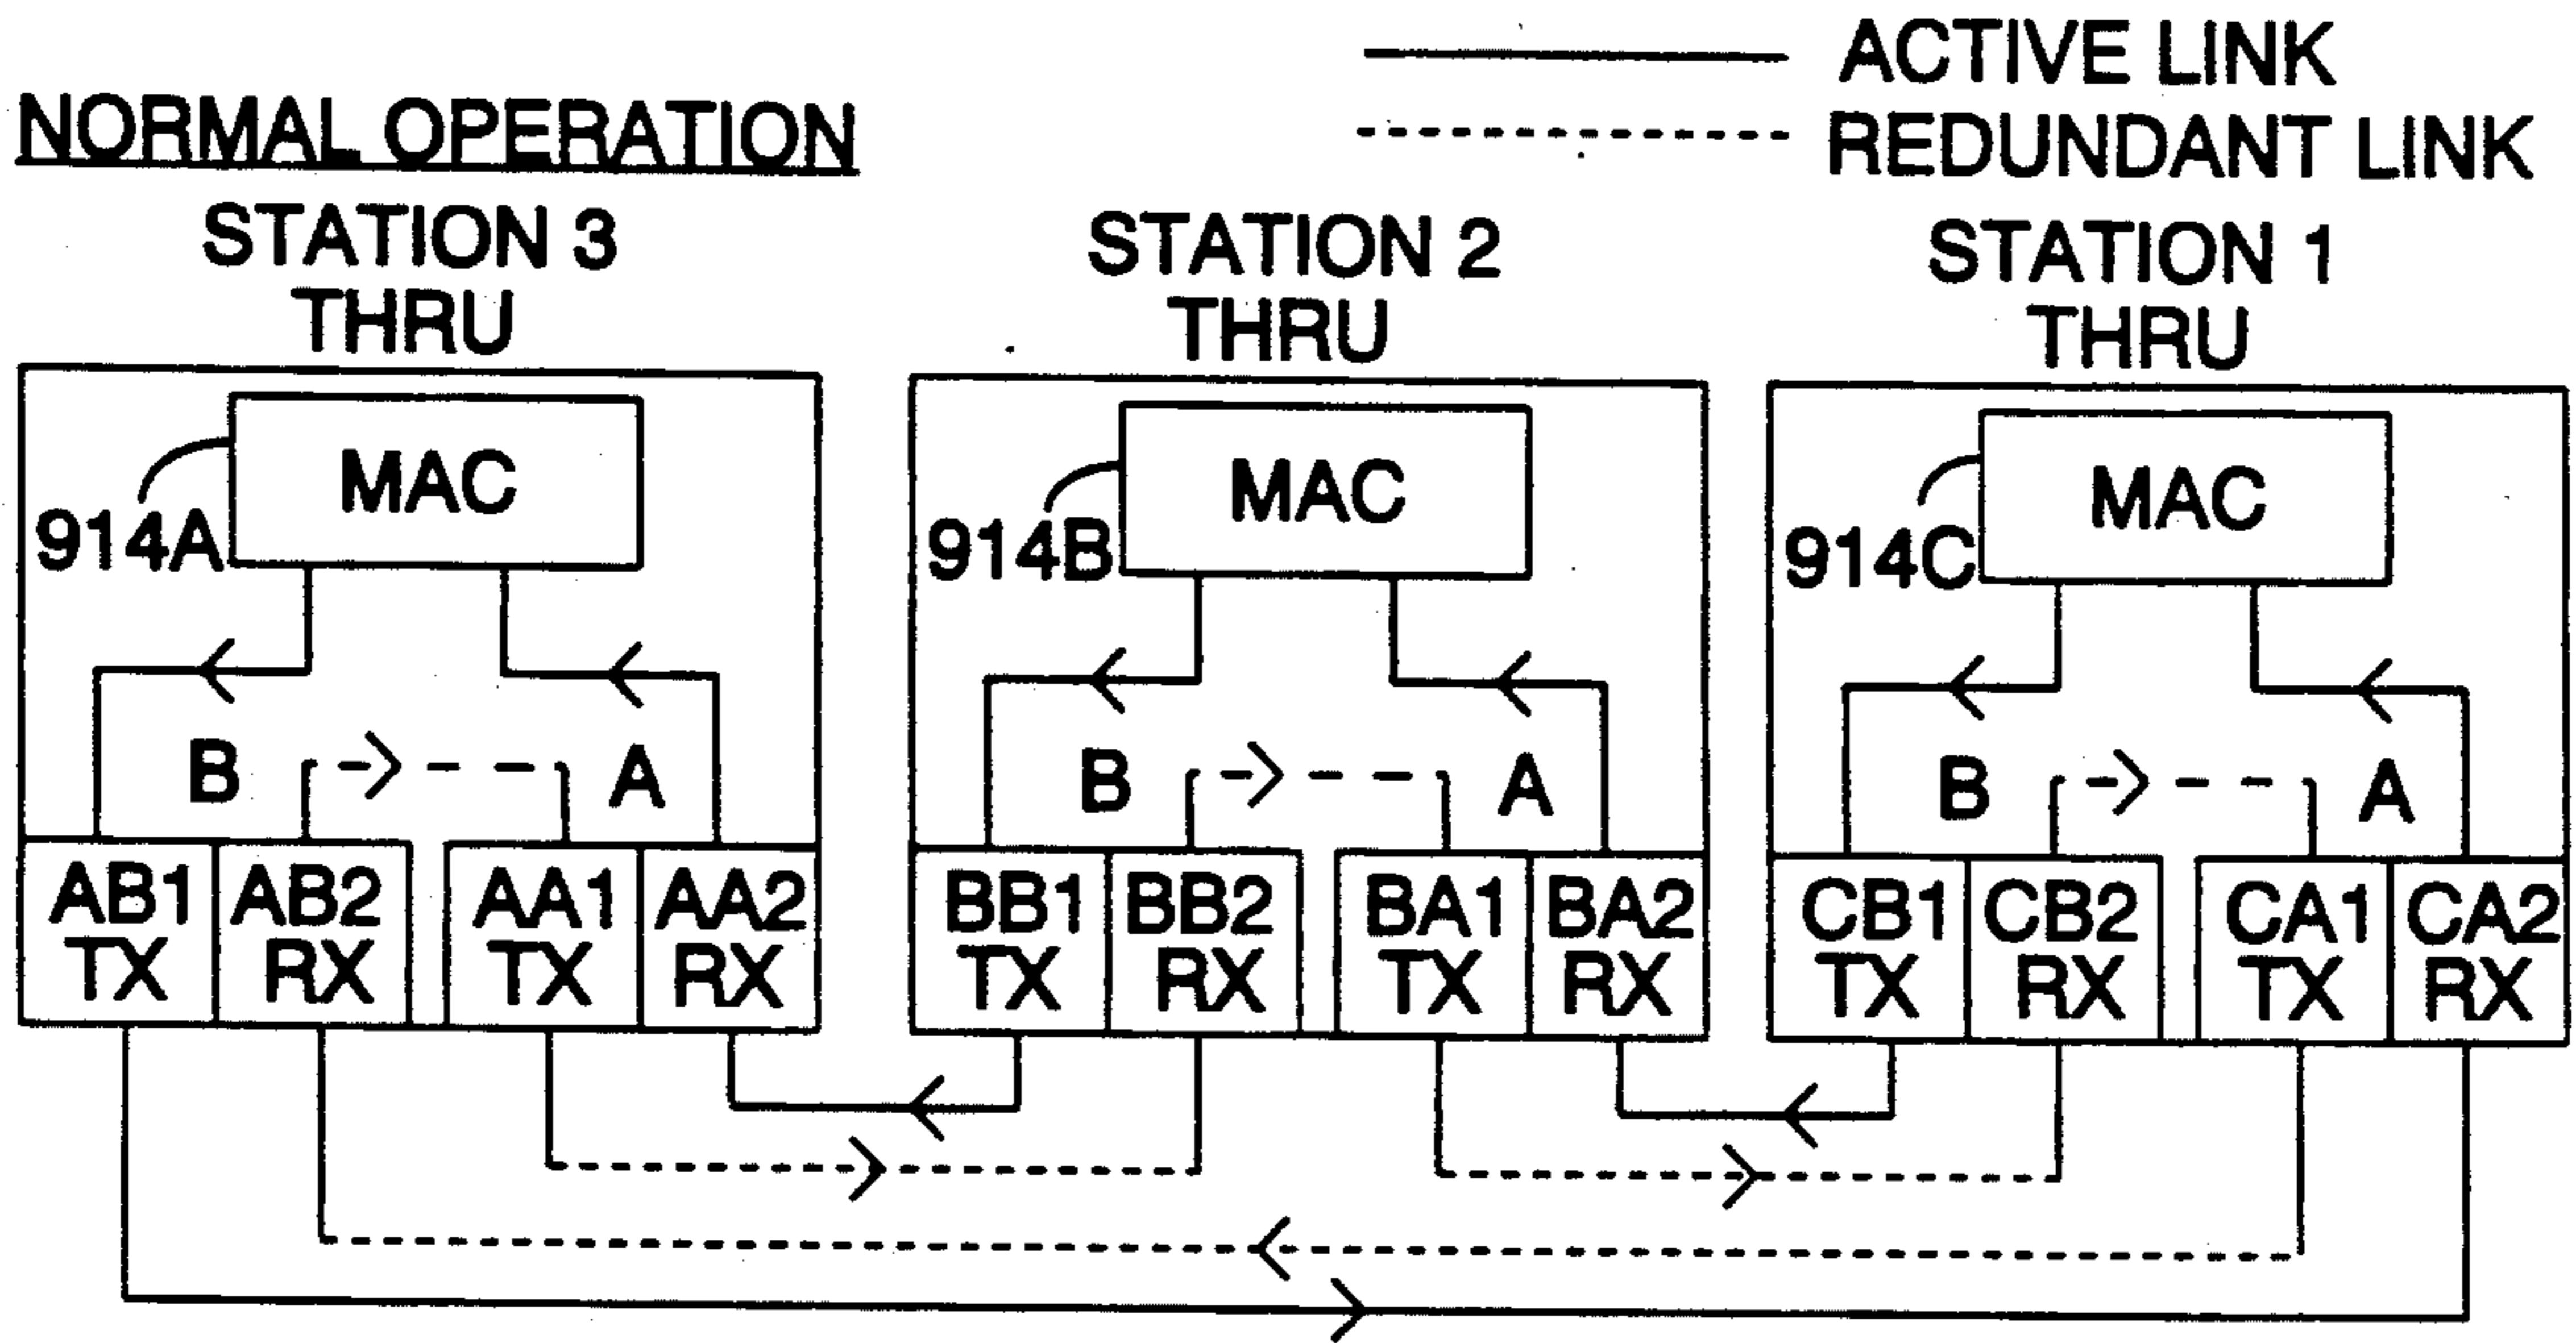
ACTIVE LINK
REDUNDANT LINK

NORMAL OPERATION

STATION 3
THRU

914A
MAC
B
A
AB1 TX
AB2 RX
AA1 TX
AA2 RX

STATION 2
THRU

914B
MAC
B
A
BB1 TX
BB2 RX
BA1 TX
BA2 RX

STATION 1
THRU

914C
MAC
B
A
CB1 TX
CB2 RX
CA1 TX
CA2 RX